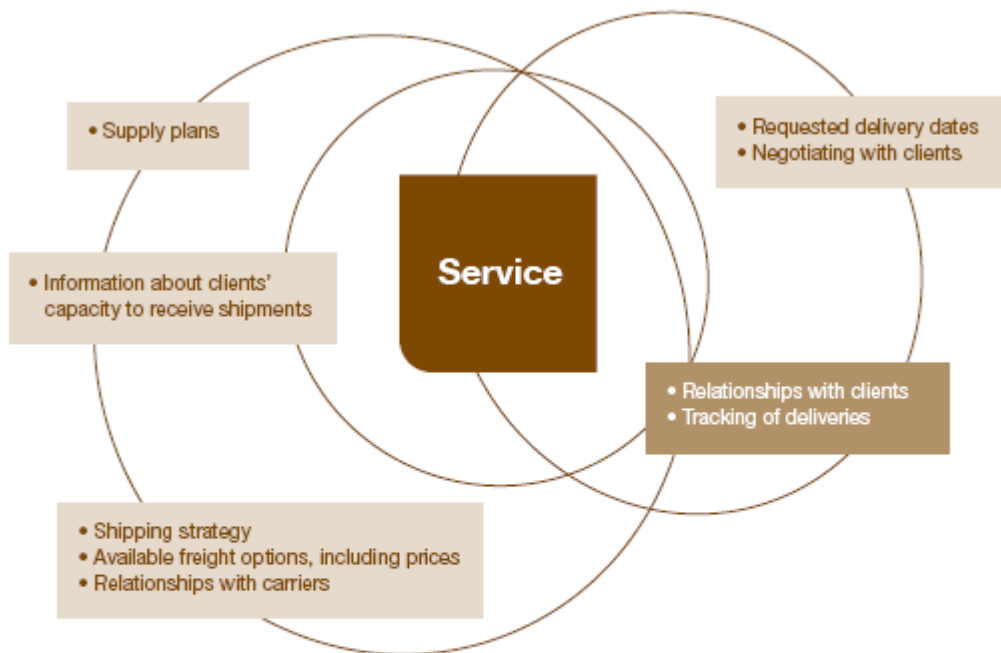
• Supply plans

• Requested delivery dates
• Negotiating with clients

Service

• Information about clients' capacity to receive shipments

• Relationships with clients
• Tracking of deliveries

• Shipping strategy
• Available freight options, including prices
• Relationships with carriers